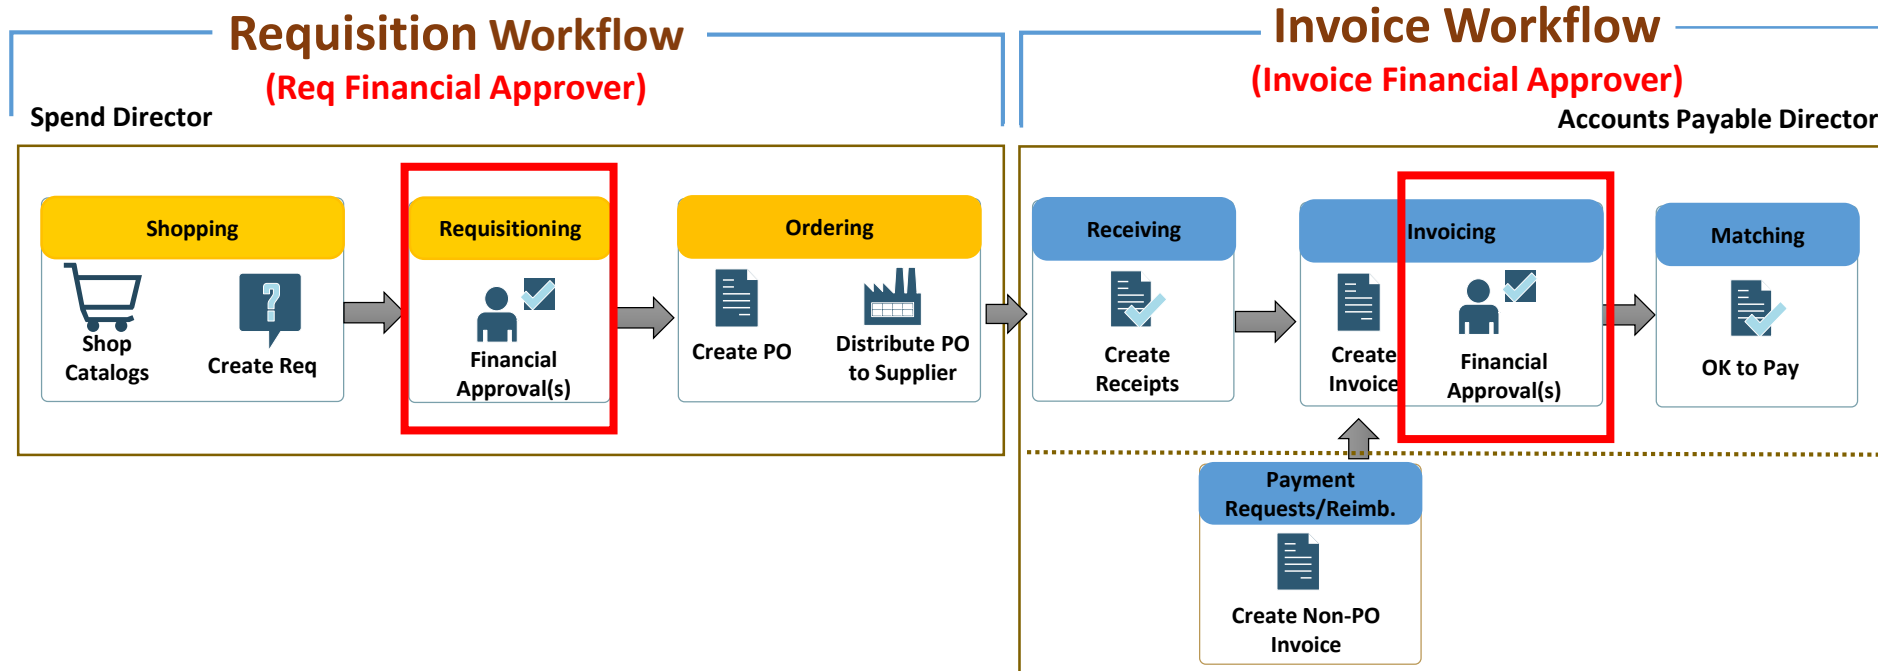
Requisition Workflow
(Req Financial Approver)
Spend Director

Invoice Workflow
(Invoice Financial Approver)
Accounts Payable Director

Shopping
Shop Catalogs
Create Req

Requisitioning
Financial Approval(s)

Ordering
Create PO
Distribute PO to Supplier

Receiving
Create Receipts

Invoicing
Create Invoice
Financial Approval(s)

Matching
OK to Pay

Payment Requests/Reimb.
Create Non-PO Invoice